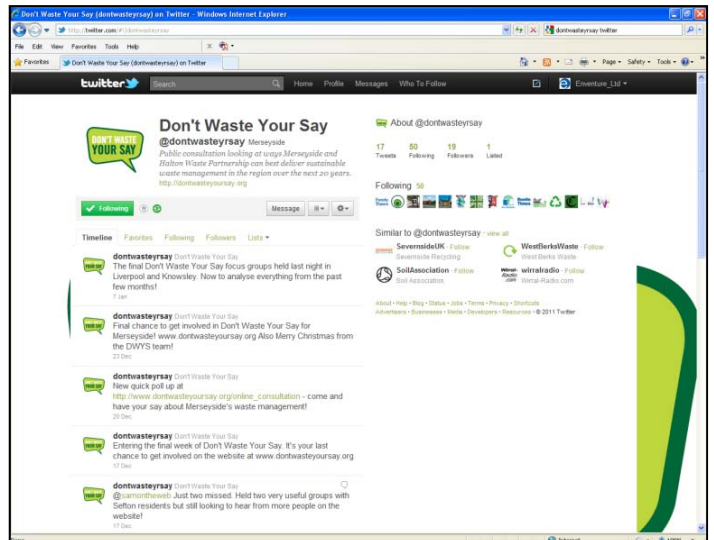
Don't Waste Your Say (dontwasteyrsay) on Twitter - Windows Internet Explorer

http://twitter.com/#!/dontwasteyrsay

dontwasteyrsay twitter

File Edit View Favorites Tools Help

Favorites

Don't Waste Your Say (dontwasteyrsay) on Twitter

Page ▾ Safety ▾ Tools ▾

twitter Search Home Profile Messages Who To Follow Enventure_Ltd ▾

DON'T WASTE YOUR SAY

Don't Waste Your Say

@dontwasteyrsay Merseyside

Public consultation looking at ways Merseyside and Halton Waste Partnership can best deliver sustainable waste management in the region over the next 20 years.

http://dontwasteyoursay.org

Following

Message

Timeline Favorites Following Followers Lists ▾

dontwasteyrsay Don't Waste Your Say
The final Don't Waste Your Say focus groups held last night in Liverpool and Knowsley. Now to analyse everything from the past few months!
7 Jan

dontwasteyrsay Don't Waste Your Say
Final chance to get involved in Don't Waste Your Say for Merseyside! www.dontwasteyoursay.org Also Merry Christmas from the DWYS team!
23 Dec

dontwasteyrsay Don't Waste Your Say
New quick poll up at http://www.dontwasteyoursay.org/online_consultation - come and have your say about Merseyside's waste management!
20 Dec

dontwasteyrsay Don't Waste Your Say
Entering the final week of Don't Waste Your Say. It's your last chance to get involved on the website at www.dontwasteyoursay.org
17 Dec

dontwasteyrsay Don't Waste Your Say
@samontheweb Just two missed. Held two very useful groups with Sefton residents but still looking to hear from more people on the website!
17 Dec

About @dontwasteyrsay

17 Tweets
50 Following
19 Followers
1 Listed

Following 50

Similar to @dontwasteyrsay · view all

SevernsideUK · Follow
Severnside Recycling

WestBerksWaste · Follow
West Berks Waste

SoilAssociation · Follow
Soil Association

wirralradio · Follow
Wirral-Radio.com

About · Help · Blog · Status · Jobs · Terms · Privacy · Shortcuts
Advertisers · Businesses · Media · Developers · Resources · © 2011 Twitter